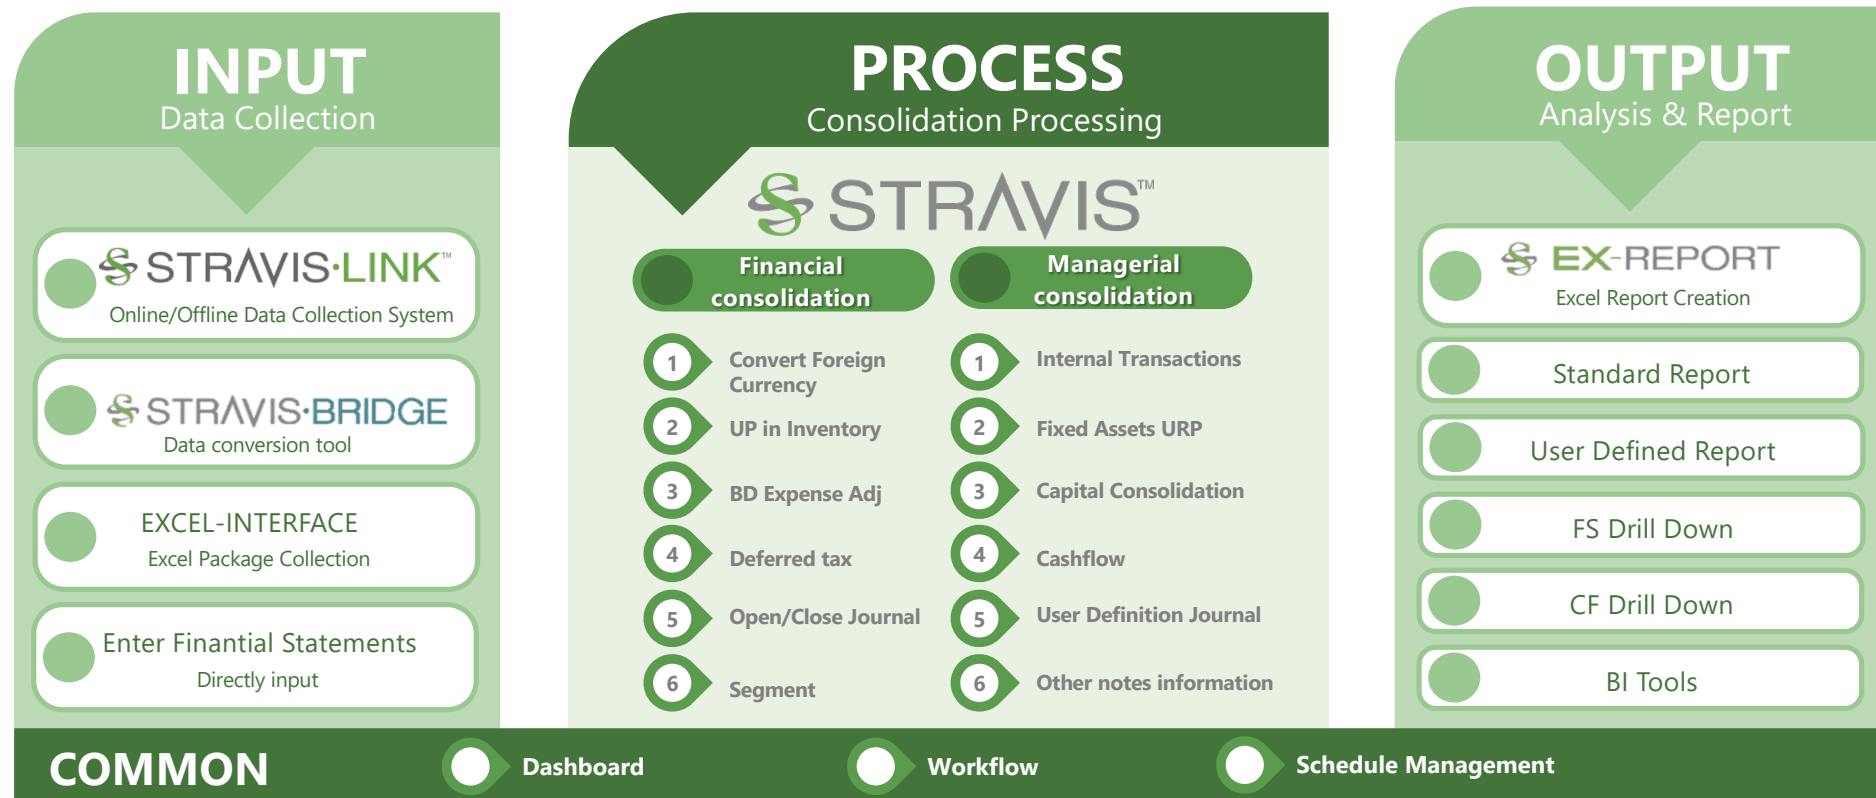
INPUT
Data Collection

STRAVIS·LINK™
Online/Offline Data Collection System

STRAVIS·BRIDGE
Data conversion tool

EXCEL-INTERFACE
Excel Package Collection

Enter Finantial Statements
Directly input

PROCESS
Consolidation Processing

STRAVIS™

Financial consolidation

1 Convert Foreign Currency
2 UP in Inventory
3 BD Expense Adj
4 Deferred tax
5 Open/Close Journal
6 Segment

Managerial consolidation

1 Internal Transactions
2 Fixed Assets URP
3 Capital Consolidation
4 Cashflow
5 User Definition Journal
6 Other notes information

OUTPUT
Analysis & Report

EX-REPORT
Excel Report Creation

Standard Report

User Defined Report

FS Drill Down

CF Drill Down

BI Tools

COMMON
Dashboard
Workflow
Schedule Management